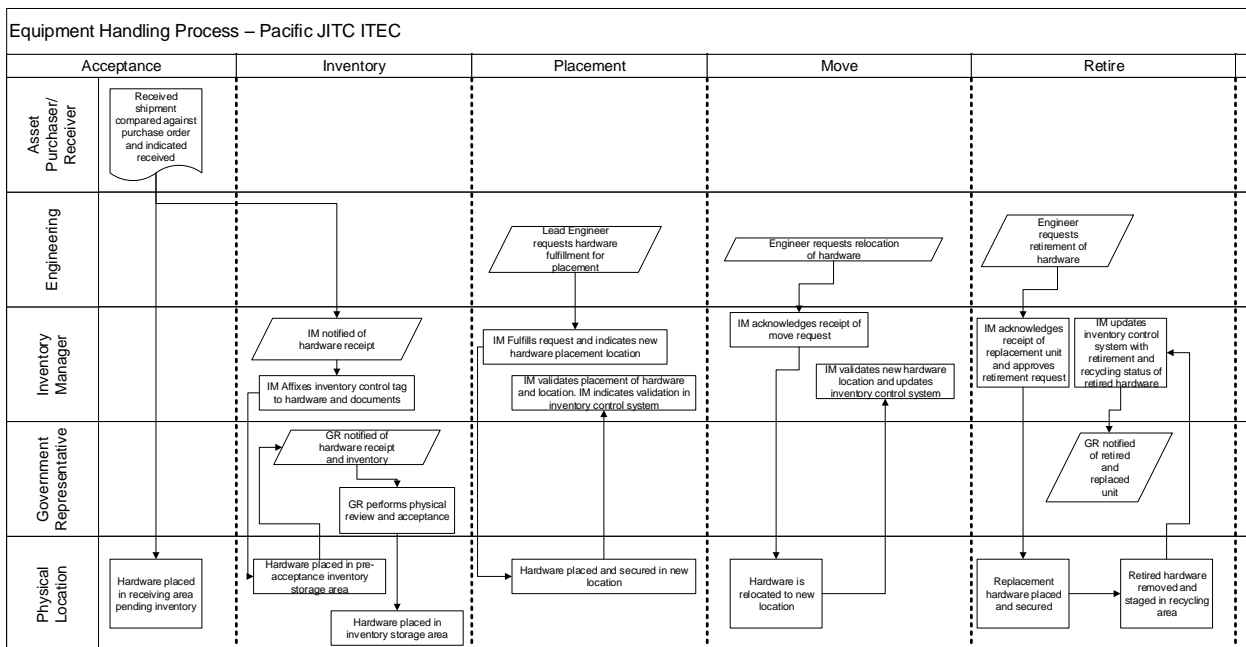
Equipment Handling Process – Pacific JITC ITEC

Acceptance

Inventory

Placement

Move

Retire

Asset Purchaser/ Receiver

Engineering

Inventory Manager

Government Representative

Physical Location

Received shipment compared against purchase order and indicated received

Hardware placed in receiving area pending inventory

IM notified of hardware receipt

IM Affixes inventory control tag to hardware and documents

GR notified of hardware receipt and inventory

GR performs physical review and acceptance

Hardware placed in pre-acceptance inventory storage area

Hardware placed in inventory storage area

Lead Engineer requests hardware fulfillment for placement

IM Fulfills request and indicates new hardware placement location

IM validates placement of hardware and location. IM indicates validation in inventory control system

Hardware placed and secured in new location

Engineer requests relocation of hardware

IM acknowledges receipt of move request

IM validates new hardware location and updates inventory control system

Hardware is relocated to new location

Engineer requests retirement of hardware

IM acknowledges receipt of replacement unit and approves retirement request

IM updates inventory control system with retirement and recycling status of retired hardware

GR notified of retired and replaced unit

Replacement hardware placed and secured

Retired hardware removed and staged in recycling area